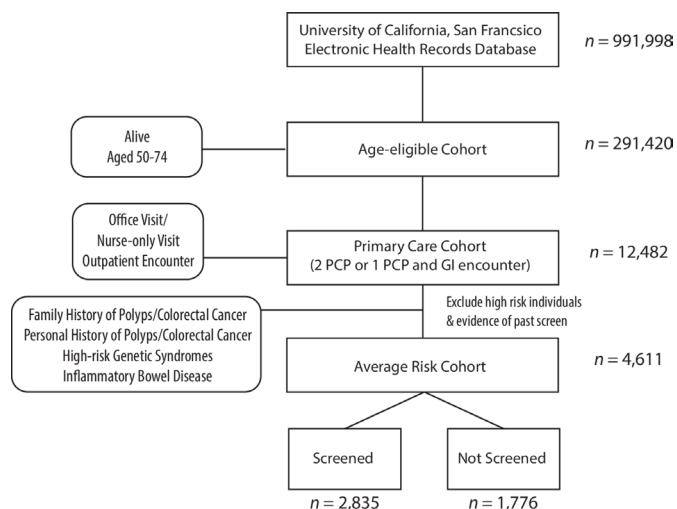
University of California, San Francsico
Electronic Health Records Database

$n = 991,998$

Alive
Aged 50-74

Age-eligible Cohort

$n = 291,420$

Office Visit/
Nurse-only Visit
Outpatient Encounter

Primary Care Cohort
(2 PCP or 1 PCP and GI encounter)

$n = 12,482$

Family History of Polyps/Colorectal Cancer
Personal History of Polyps/Colorectal Cancer
High-risk Genetic Syndromes
Inflammatory Bowel Disease

Exclude high risk individuals
& evidence of past screen

Average Risk Cohort

$n = 4,611$

Screened

Not Screened

$n = 2.835$

$n = 1.776$